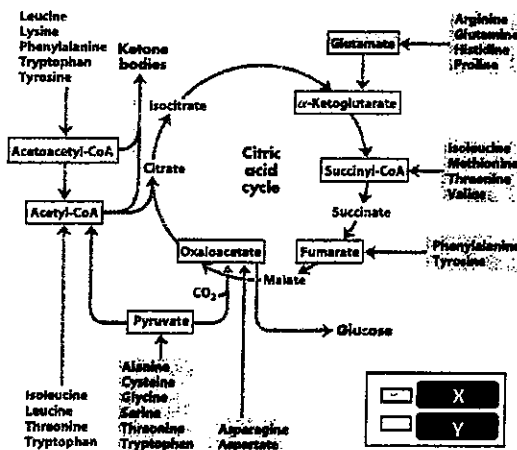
Leucine
Lysine
Phenylalanine
Tryptophan
Tyrosine

Ketone bodies

Acetoacetyl-CoA

Acetyl-CoA

Isocitrate

Citrate

Citric acid cycle

Glutamate

Arginine
Glutamine
Histidine
Proline

$\alpha$-Ketoglutarate

Succinyl-CoA

Isoleucine
Methionine
Threonine
Valine

Succinate

Fumarate

Phenylalanine
Tyrosine

Malate

Oxaloacetate

$CO_2$

Pyruvate

Glucose

Alanine
Cysteine
Glycine
Serine
Threonine
Tryptophan

Asparagine
Aspartate

Isoleucine
Leucine
Threonine
Tryptophan

X

Y